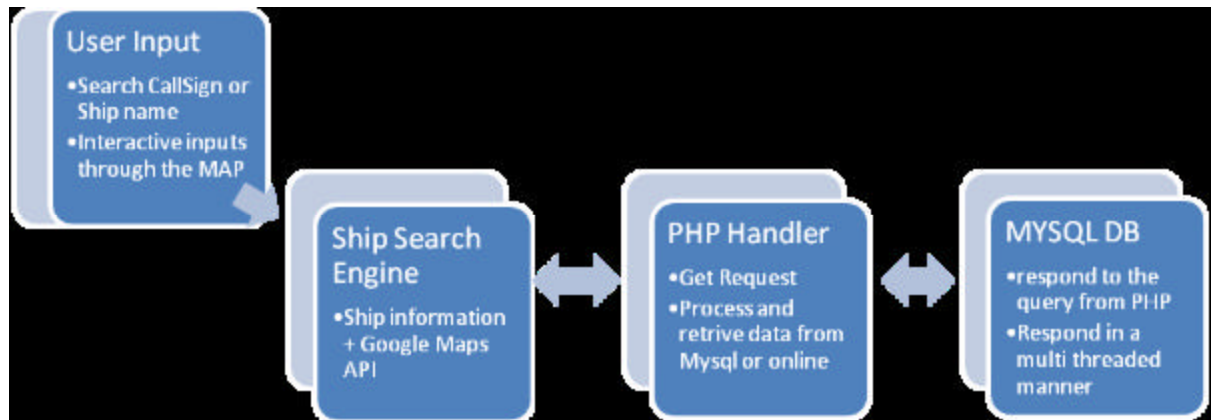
User Input

•Search CallSign or Ship name
•Interactive inputs through the MAP

Ship Search Engine

•Ship information + Google Maps API

PHP Handler

•Get Request
•Process and retrive data from Mysql or online

MYSQL DB

•respond to the query from PHP
•Respond in a multi threaded manner